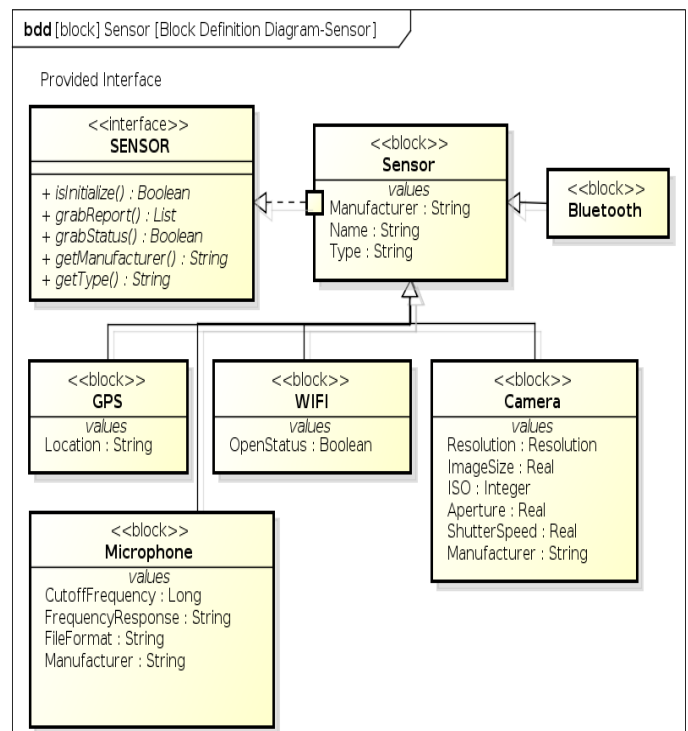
bdd [block] Sensor [Block Definition Diagram-Sensor]

Provided Interface

<<interface>>
SENSOR

+ isInitialize() : Boolean
+ grabReport() : List
+ grabStatus() : Boolean
+ getManufacturer() : String
+ getType() : String

<<block>>
Sensor
values
Manufacturer : String
Name : String
Type : String

<<block>>
Bluetooth

<<block>>
GPS
values
Location : String

<<block>>
WIFI
values
OpenStatus : Boolean

<<block>>
Camera
values
Resolution : Resolution
ImageSize : Real
ISO : Integer
Aperture : Real
ShutterSpeed : Real
Manufacturer : String

<<block>>
Microphone
values
CutoffFrequency : Long
FrequencyResponse : String
FileFormat : String
Manufacturer : String